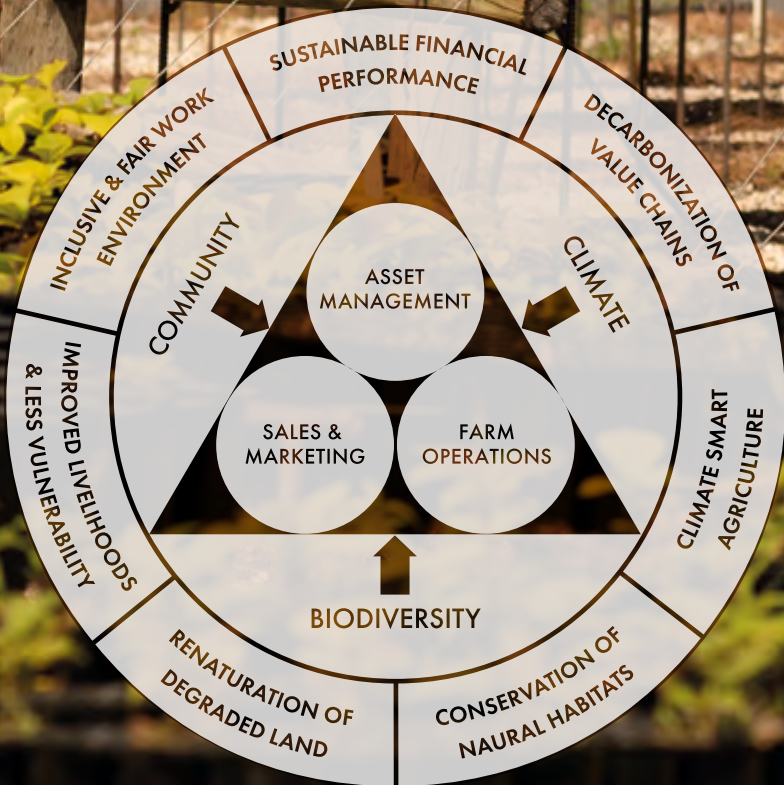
SUSTAINABLE FINANCIAL PERFORMANCE

DECARBONIZATION OF VALUE CHAINS

CLIMATE SMART AGRICULTURE

CONSERVATION OF NAURAL HABITATS

RENATURATION OF DEGRADED LAND

IMPROVED LIVELIHOODS & LESS VULNERABILITY

INCLUSIVE & FAIR WORK ENVIRONMENT

COMMUNITY

CLIMATE

BIODIVERSITY

ASSET MANAGEMENT

SALES & MARKETING

FARM OPERATIONS